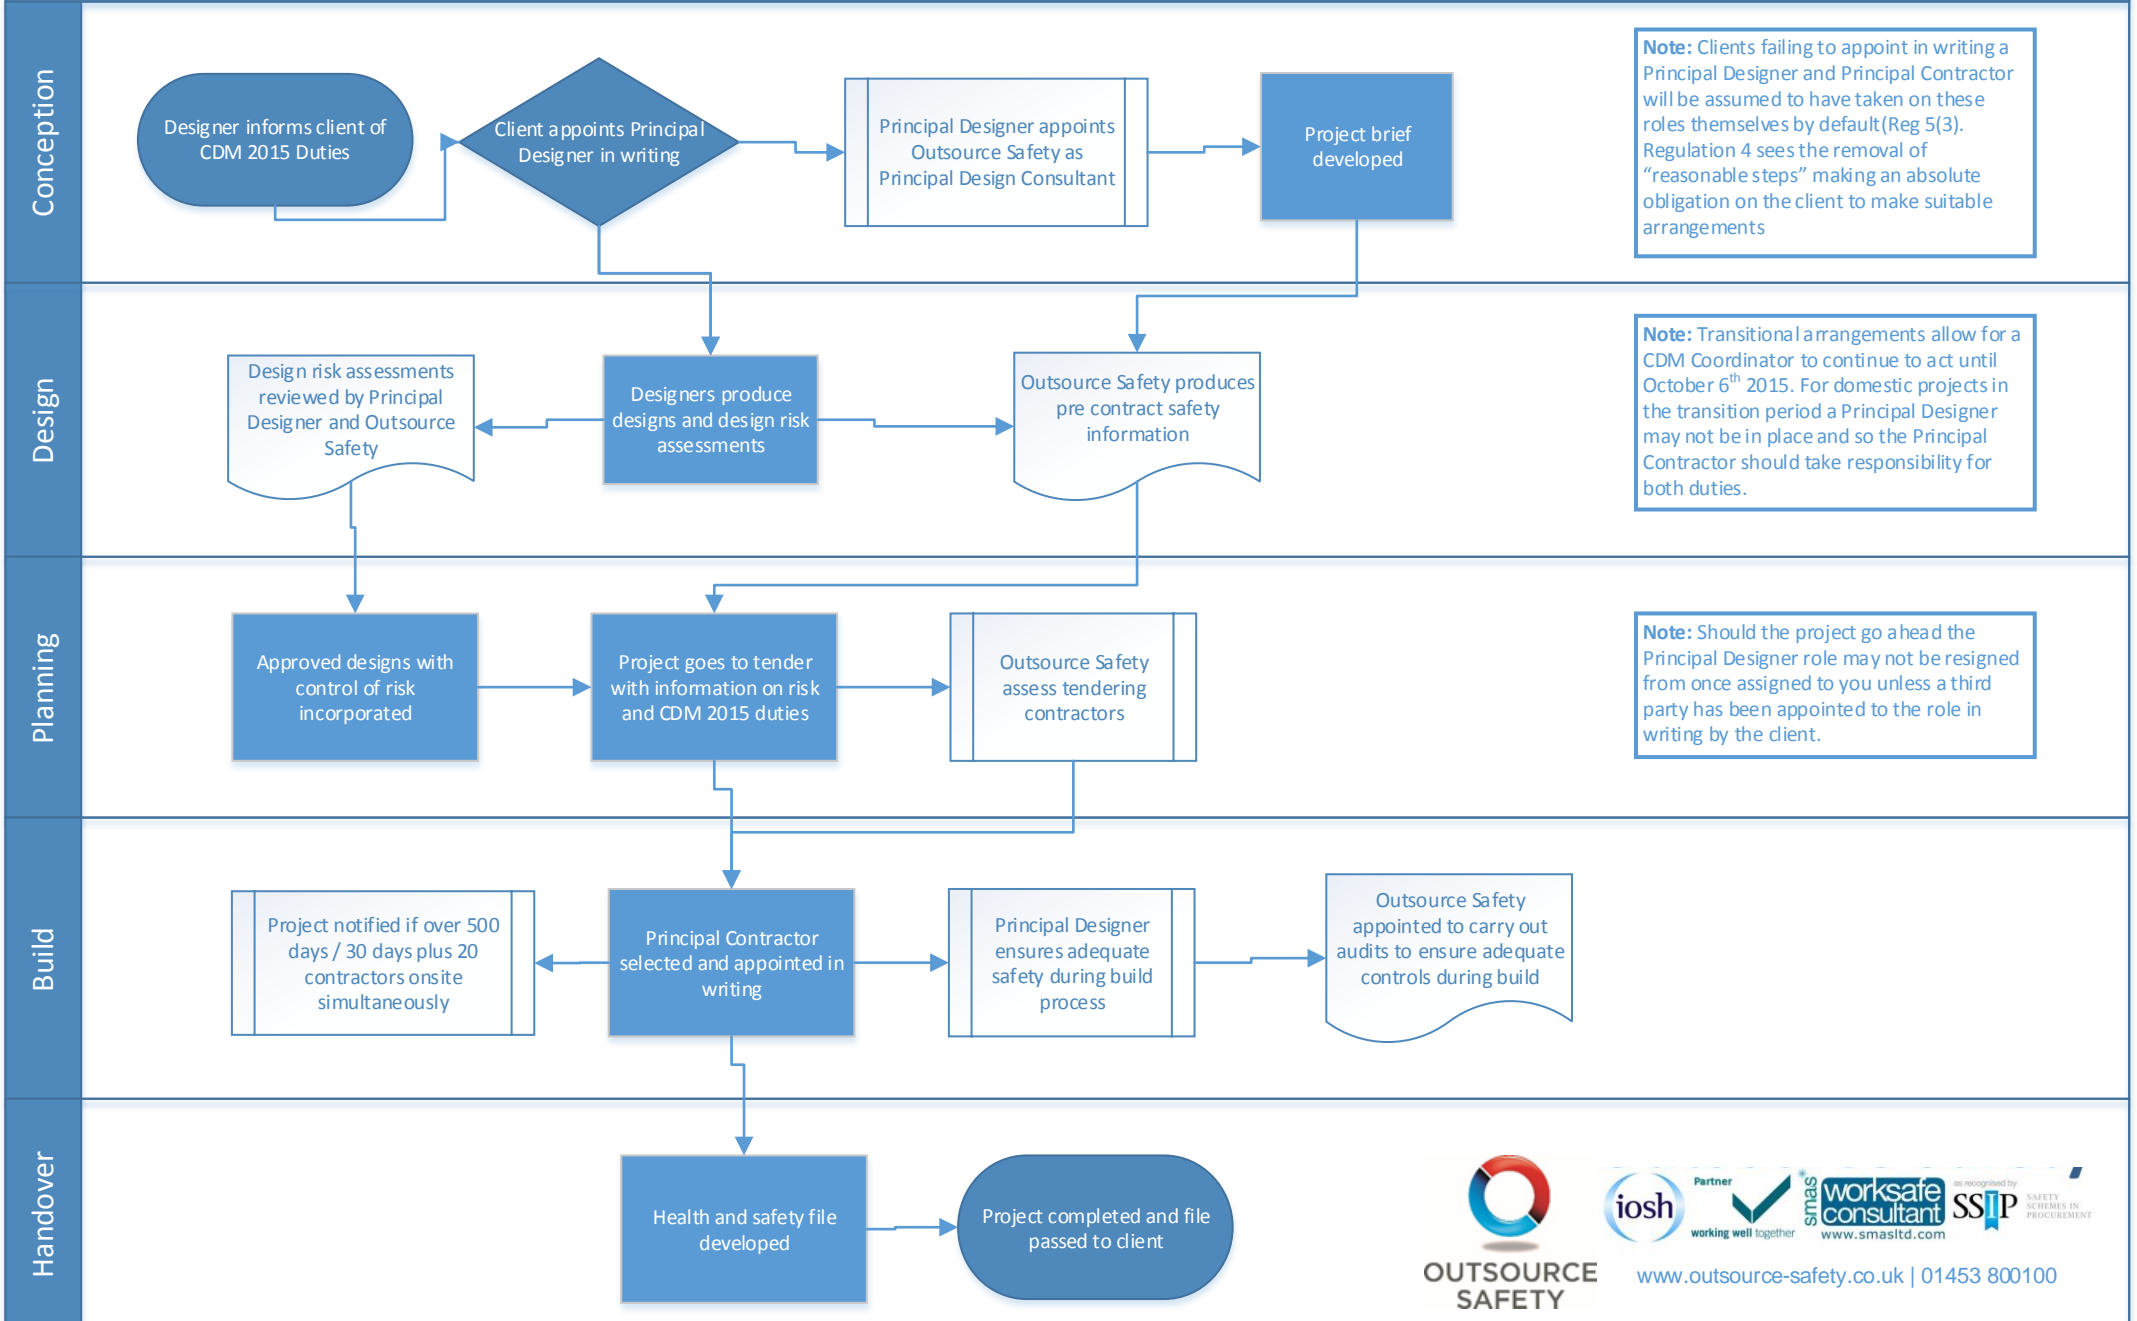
Conception

Designer informs client of CDM 2015 Duties

Client appoints Principal Designer in writing

Principal Designer appoints Outsource Safety as Principal Design Consultant

Project brief developed

**Note:** Clients failing to appoint in writing a Principal Designer and Principal Contractor will be assumed to have taken on these roles themselves by default (Reg 5(3). Regulation 4 sees the removal of "reasonable steps" making an absolute obligation on the client to make suitable arrangements

Design

Design risk assessments reviewed by Principal Designer and Outsource Safety

Designers produce designs and design risk assessments

Outsource Safety produces pre contract safety information

**Note:** Transitional arrangements allow for a CDM Coordinator to continue to act until October $6^{th}$ 2015. For domestic projects in the transition period a Principal Designer may not be in place and so the Principal Contractor should take responsibility for both duties.

Planning

Approved designs with control of risk incorporated

Project goes to tender with information on risk and CDM 2015 duties

Outsource Safety assess tendering contractors

**Note:** Should the project go ahead the Principal Designer role may not be resigned from once assigned to you unless a third party has been appointed to the role in writing by the client.

Build

Project notified if over 500 days / 30 days plus 20 contractors onsite simultaneously

Principal Contractor selected and appointed in writing

Principal Designer ensures adequate safety during build process

Outsource Safety appointed to carry out audits to ensure adequate controls during build

Handover

Health and safety file developed

Project completed and file passed to client

OUTSOURCE SAFETY

iosh Partner working well together smas worksafe consultant www.smasltd.com SSIP

www.outsource-safety.co.uk | 01453 800100